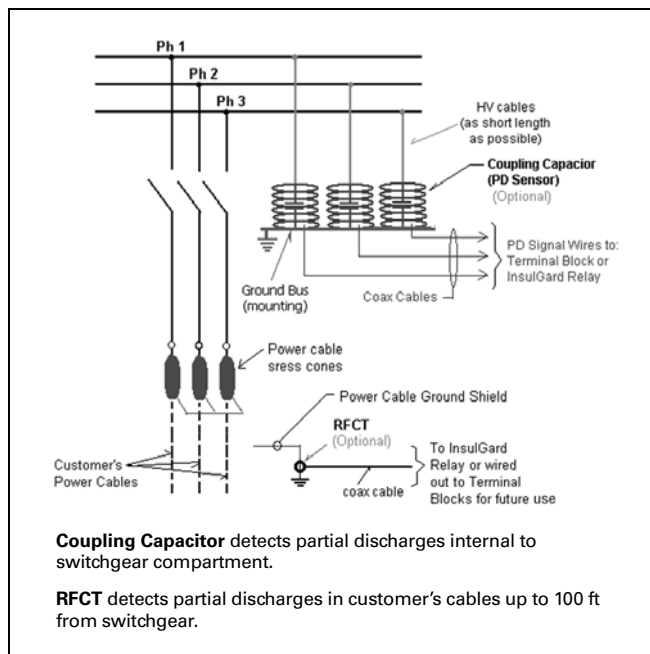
Ph 1
Ph 2
Ph 3

HV cables (as short length as possible)

Coupling Capacior (PD Sensor) (Optional)

PD Signal Wires to: Terminal Block or InsulGard Relay

Ground Bus (mounting)

Coax Cables

Power cable sress cones

Power Cable Ground Shield

RFCT (Optional)

To InsulGard Relay or wired out to Terminal Blocks for future use

Customer's Power Cables

coax cable

**Coupling Capacitor** detects partial discharges internal to switchgear compartment.

**RFCT** detects partial discharges in customer's cables up to 100 ft from switchgear.